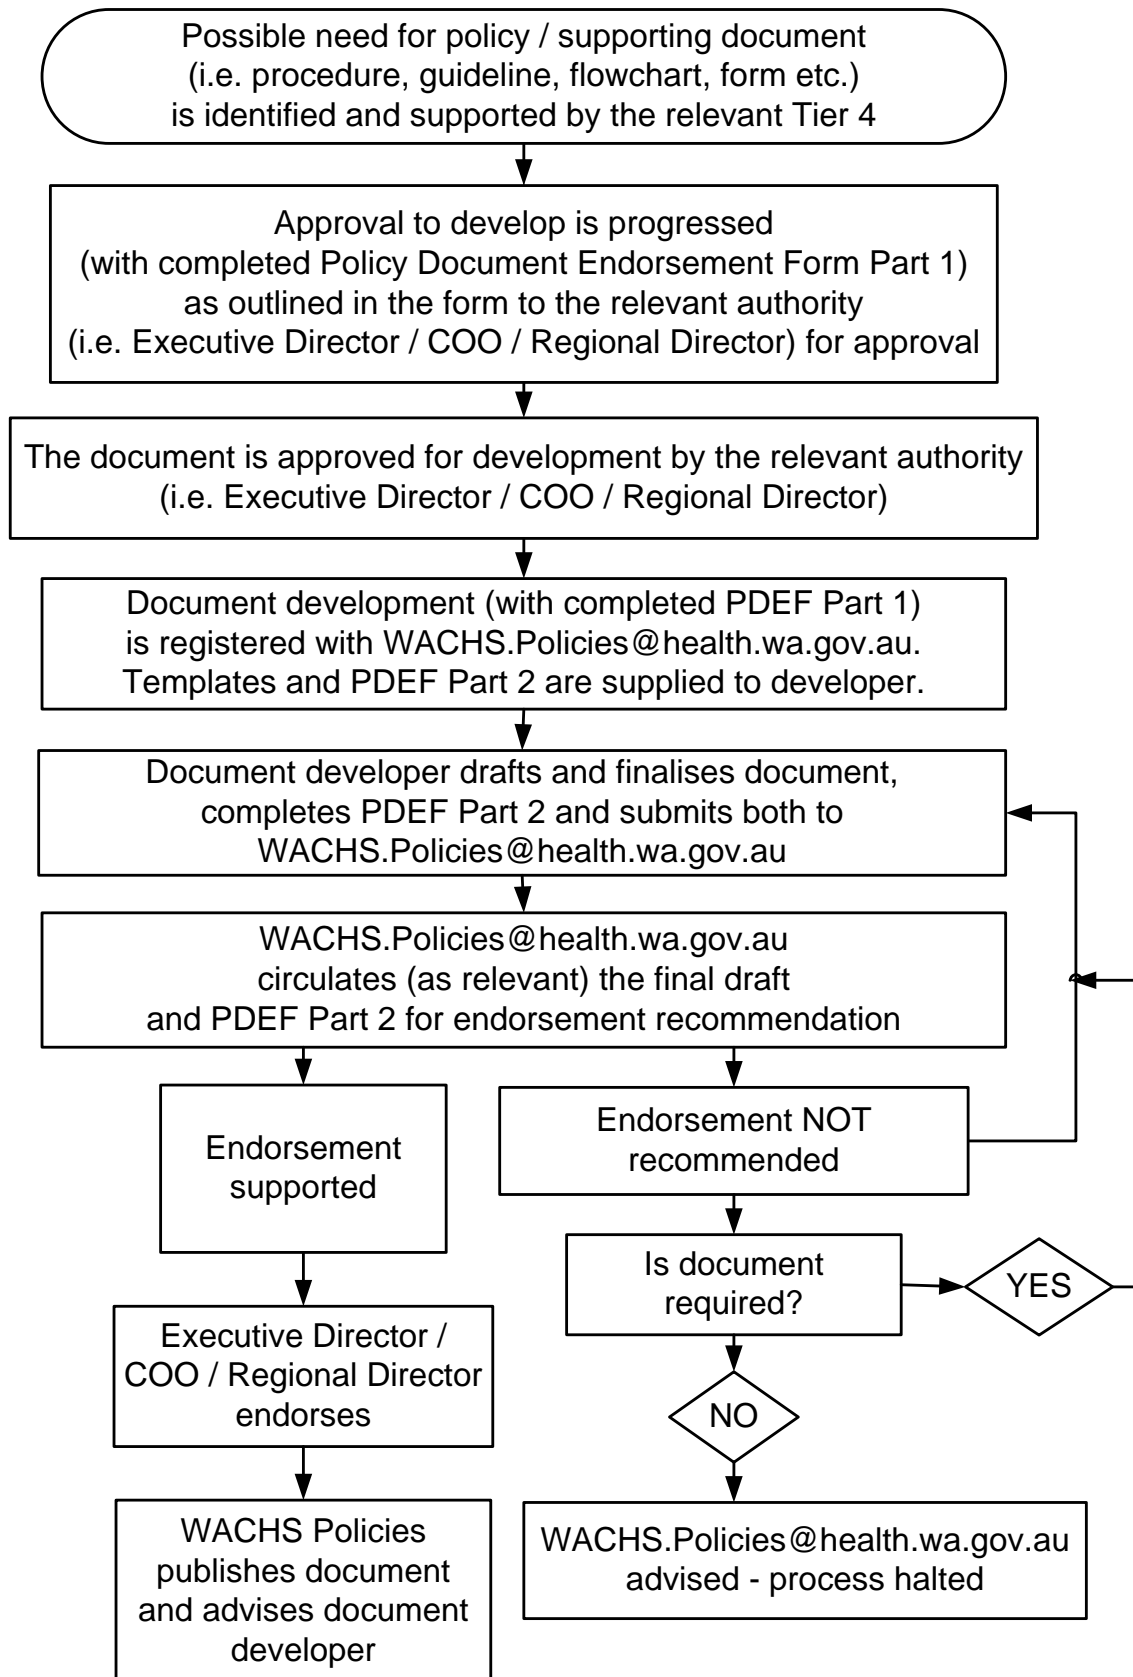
Possible need for policy / supporting document (i.e. procedure, guideline, flowchart, form etc.) is identified and supported by the relevant Tier 4

Approval to develop is progressed (with completed Policy Document Endorsement Form Part 1) as outlined in the form to the relevant authority (i.e. Executive Director / COO / Regional Director) for approval

The document is approved for development by the relevant authority (i.e. Executive Director / COO / Regional Director)

Document development (with completed PDEF Part 1) is registered with WACHS.Policies@health.wa.gov.au. Templates and PDEF Part 2 are supplied to developer.

Document developer drafts and finalises document, completes PDEF Part 2 and submits both to WACHS.Policies@health.wa.gov.au

WACHS.Policies@health.wa.gov.au circulates (as relevant) the final draft and PDEF Part 2 for endorsement recommendation

Endorsement supported

Endorsement NOT recommended

Is document required?

YES

NO

Executive Director / COO / Regional Director endorses

WACHS Policies publishes document and advises document developer

WACHS.Policies@health.wa.gov.au advised - process halted